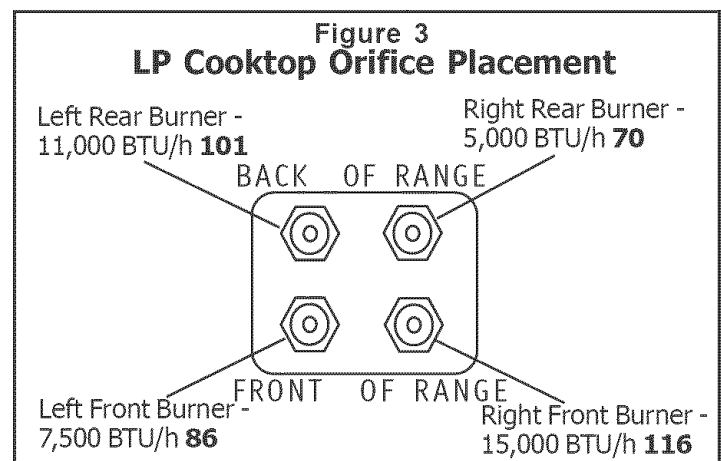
Figure 3
LP Cooktop Orifice Placement

Left Rear Burner - 11,000 BTU/h **101**

Right Rear Burner - 5,000 BTU/h **70**

BACK OF RANGE

FRONT OF RANGE

Left Front Burner - 7,500 BTU/h **86**

Right Front Burner - 15,000 BTU/h **116**